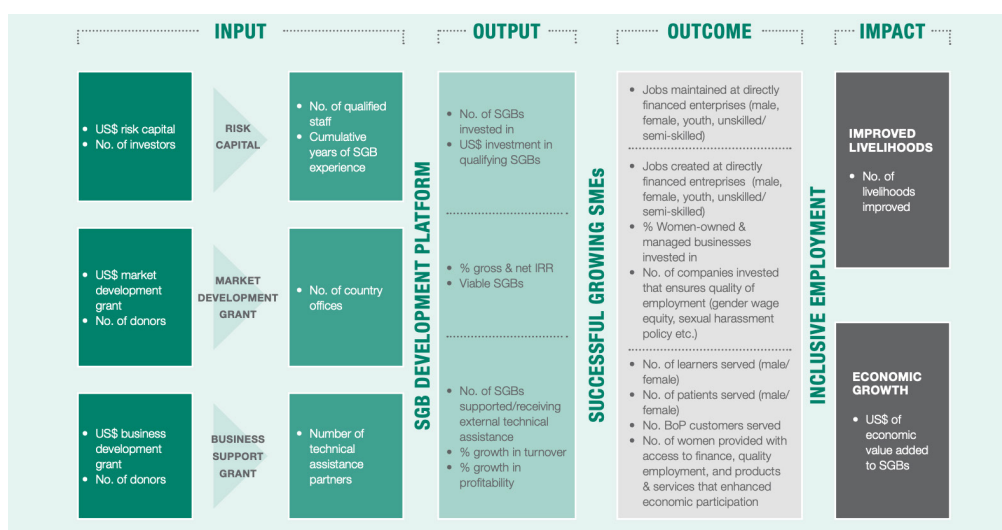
INPUT

OUTPUT

OUTCOME

IMPACT

• US$ risk capital
• No. of investors

RISK CAPITAL

• No. of qualified staff
• Cumulative years of SGB experience

• US$ market development grant
• No. of donors

MARKET DEVELOPMENT GRANT

• No. of country offices

• US$ business development grant
• No. of donors

BUSINESS SUPPORT GRANT

• Number of technical assistance partners

SGB DEVELOPMENT PLATFORM

• No. of SGBs invested in
• US$ investment in qualifying SGBs

• % gross & net IRR
• Viable SGBs

• No. of SGBs supported/receiving external technical assistance
• % growth in turnover
• % growth in profitability

SUCCESSFUL GROWING SMEs

• Jobs maintained at directly financed enterprises (male, female, youth, unskilled/ semi-skilled)

• Jobs created at directly financed entreprises (male, female, youth, unskilled/ semi-skilled)
• % Women-owned & managed businesses invested in
• No. of companies invested that ensures quality of employment (gender wage equity, sexual harassment policy etc.)

• No. of learners served (male/ female)
• No. of patients served (male/ female)
• No. BoP customers served
• No. of women provided with access to finance, quality employment, and products & services that enhanced economic participation

INCLUSIVE EMPLOYMENT

IMPROVED LIVELIHOODS

• No. of livelihoods improved

ECONOMIC GROWTH

• US$ of economic value added to SGBs